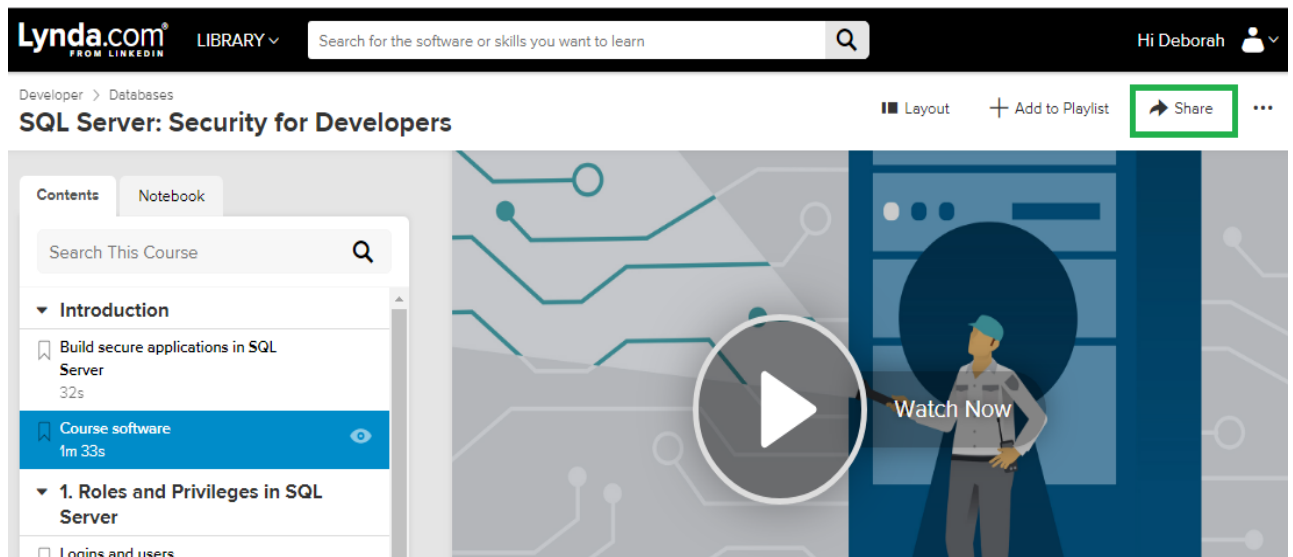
Lynda.com® FROM LINKEDIN
LIBRARY
Search for the software or skills you want to learn
Hi Deborah

Developer > Databases
SQL Server: Security for Developers
Layout
Add to Playlist
Share
...

Contents
Notebook
Search This Course

Introduction
Build secure applications in SQL Server
32s
Course software
1m 33s
1. Roles and Privileges in SQL Server
Logins and users

Watch Now